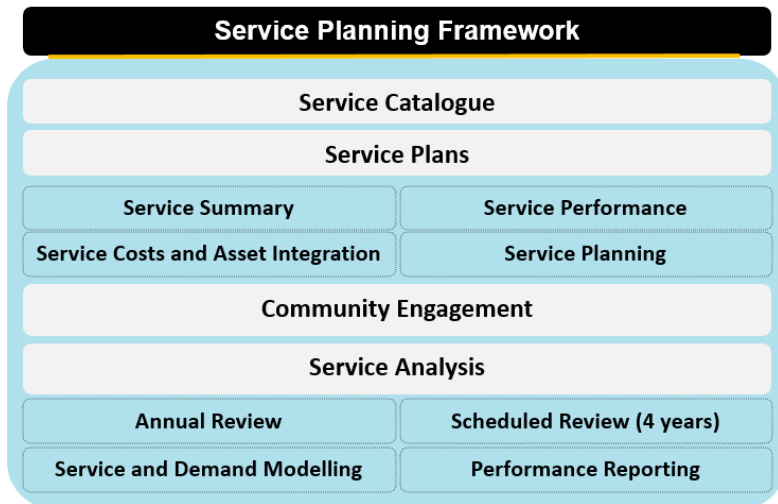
Service Planning Framework

Service Catalogue

Service Plans

Service Summary

Service Performance

Service Costs and Asset Integration

Service Planning

Community Engagement

Service Analysis

Annual Review

Scheduled Review (4 years)

Service and Demand Modelling

Performance Reporting